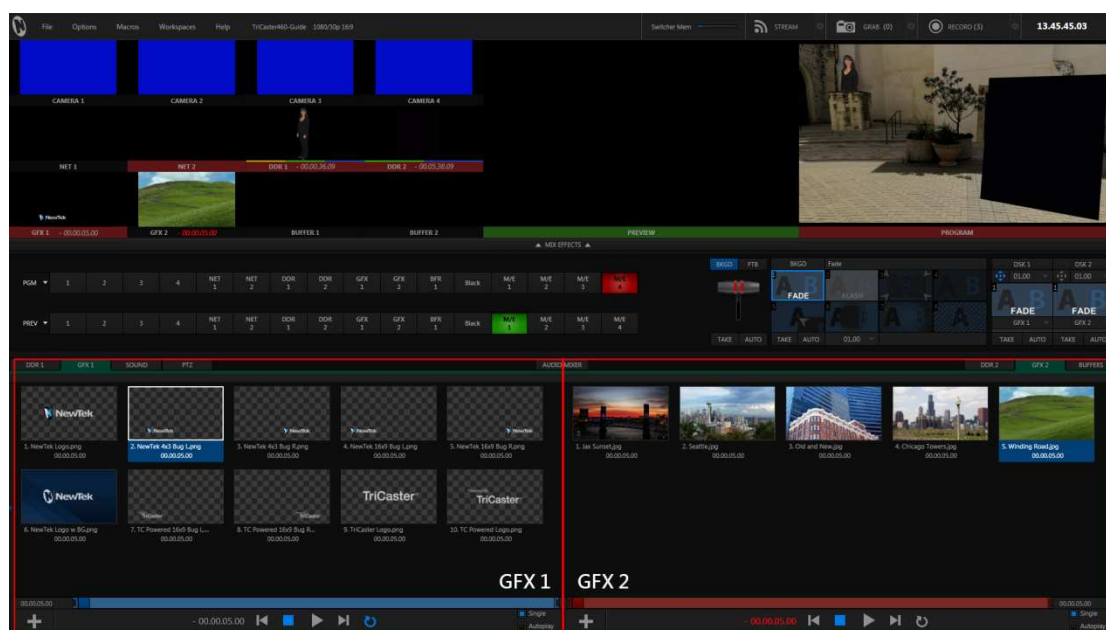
File Options Macros Workspaces Help TriCaster460-Guide 1080/30p 16:9

Switcher Mem STREAM GRAB (0) RECORD (3) 13.45.45.03

CAMERA 1 CAMERA 2 CAMERA 3 CAMERA 4

NET 1 NET 2 DDR 1 - 00.00.26.09 DDR 2 - 00.05.26.09

GFX 1 - 00.00.05.00 GFX 2 - 00.00.05.00 BUFFER 1 BUFFER 2 PREVIEW PROGRAM

▲ MIX EFFECTS ▲

PGM 1 2 3 4 NET 1 NET 2 DDR 1 DDR 2 GFX 1 GFX 2 BFR 1 Black M/E 1 M/E 2 M/E 3 M/E 4

PREV 1 2 3 4 NET 1 NET 2 DDR 1 DDR 2 GFX 1 GFX 2 BFR 1 Black M/E 1 M/E 2 M/E 3 M/E 4

BKGD FTB BKGD Fade DSK 1 DSK 2

FADE FLASH FADE FADE

01.00 01.00 GFX 1 GFX 2

TAKE AUTO TAKE AUTO 01.00 TAKE AUTO TAKE AUTO

DDR 1 GFX 1 SOUND PTZ AUDIO MIXER DDR 2 GFX 2 BUFFERS

1. NewTek Logo.png 00.00.05.00
2. NewTek 4x3 Bug L.png 00.00.05.00
3. NewTek 4x3 Bug R.png 00.00.05.00
4. NewTek 16x9 Bug L.png 00.00.05.00
5. NewTek 16x9 Bug R.png 00.00.05.00
6. NewTek Logo w BG.png 00.00.05.00
7. TC Powered 16x9 Bug L... 00.00.05.00
8. TC Powered 16x9 Bug R... 00.00.05.00
9. TriCaster Logo.png 00.00.05.00
10. TC Powered Logo.png 00.00.05.00

1. Jax Sunset.jpg 00.00.05.00
2. Seattle.jpg 00.00.05.00
3. Old and New.jpg 00.00.05.00
4. Chicago Towers.jpg 00.00.05.00
5. Winding Road.jpg 00.00.05.00

GFX 1 GFX 2

00.00.05.00 - 00.00.05.00 Single Autoplay

- 00.00.05.00 00.00.05.00 Single Autoplay